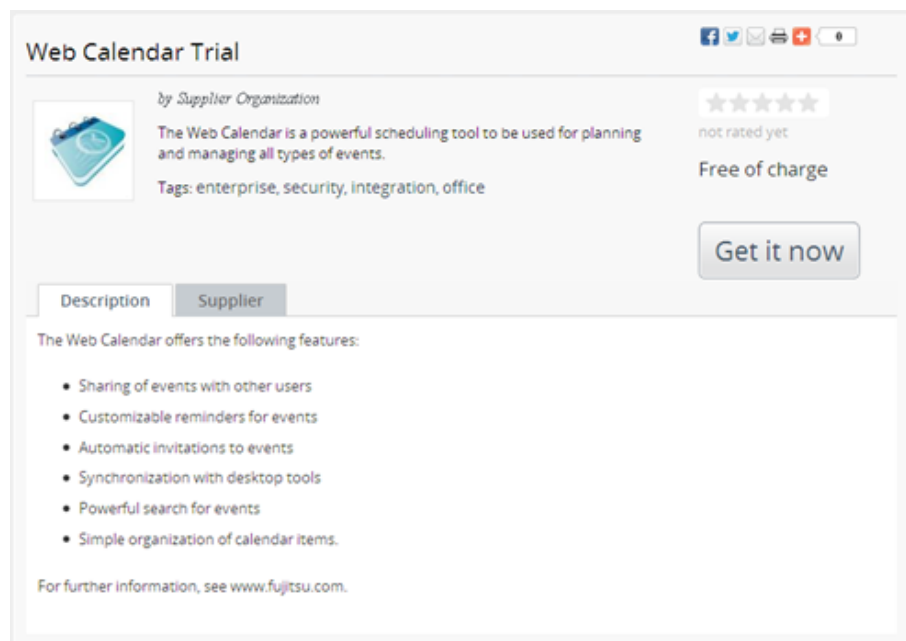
Web Calendar Trial

0

by Supplier Organization

The Web Calendar is a powerful scheduling tool to be used for planning and managing all types of events.

Tags: enterprise, security, integration, office

not rated yet

Free of charge

Get it now

Description

Supplier

The Web Calendar offers the following features:

- Sharing of events with other users
- Customizable reminders for events
- Automatic invitations to events
- Synchronization with desktop tools
- Powerful search for events
- Simple organization of calendar items.

For further information, see www.fujitsu.com.